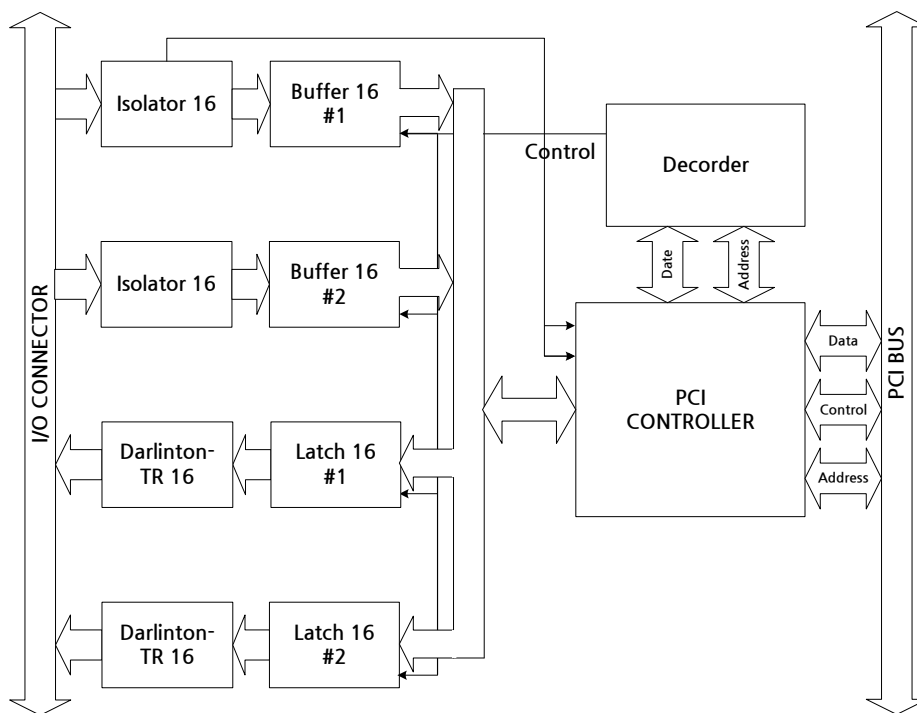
I/O CONNECTOR

Isolator 16

Buffer 16
#1

Control

Decorder

Isolator 16

Buffer 16
#2

Date

Address

Darlinton-
TR 16

Latch 16
#1

PCI
CONTROLLER

Data

Control

Address

Darlinton-
TR 16

Latch 16
#2

PCI BUS